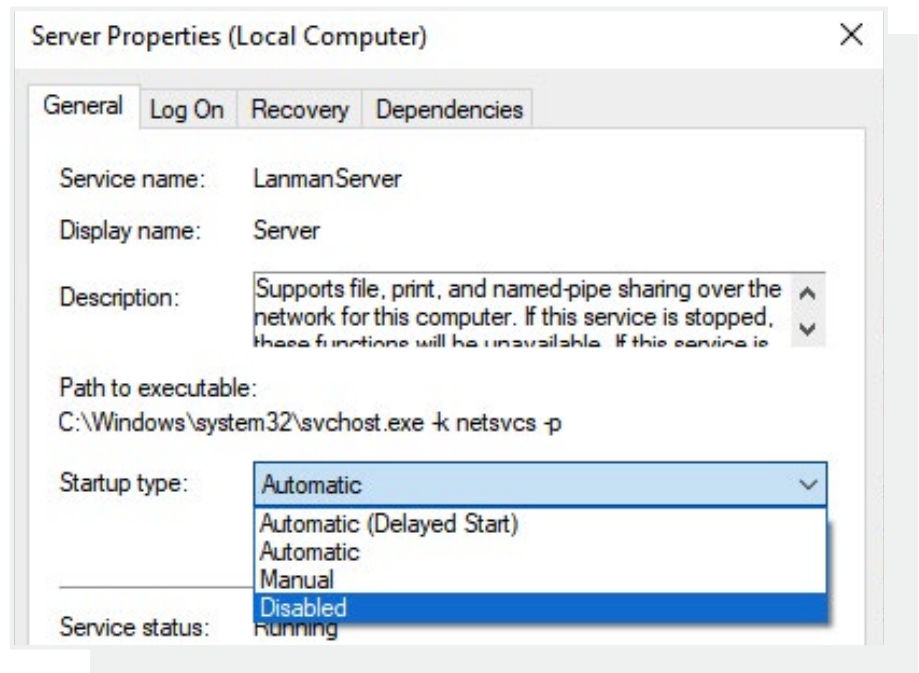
Server Properties (Local Computer)

General Log On Recovery Dependencies

Service name: LanmanServer

Display name: Server

Description: Supports file, print, and named-pipe sharing over the network for this computer. If this service is stopped, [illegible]

Path to executable:
C:\Windows\system32\svchost.exe -k netsvcs -p

Startup type: Automatic

Automatic (Delayed Start)
Automatic
Manual
Disabled

Service status: Running